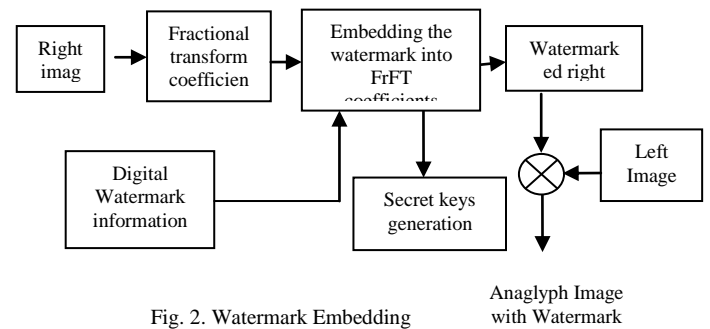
Right imag

Fractional transform coefficien

Embedding the watermark into FrFT coefficients

Watermarked right

Digital Watermark information

Secret keys generation

Left Image

Anaglyph Image with Watermark

Fig. 2. Watermark Embedding